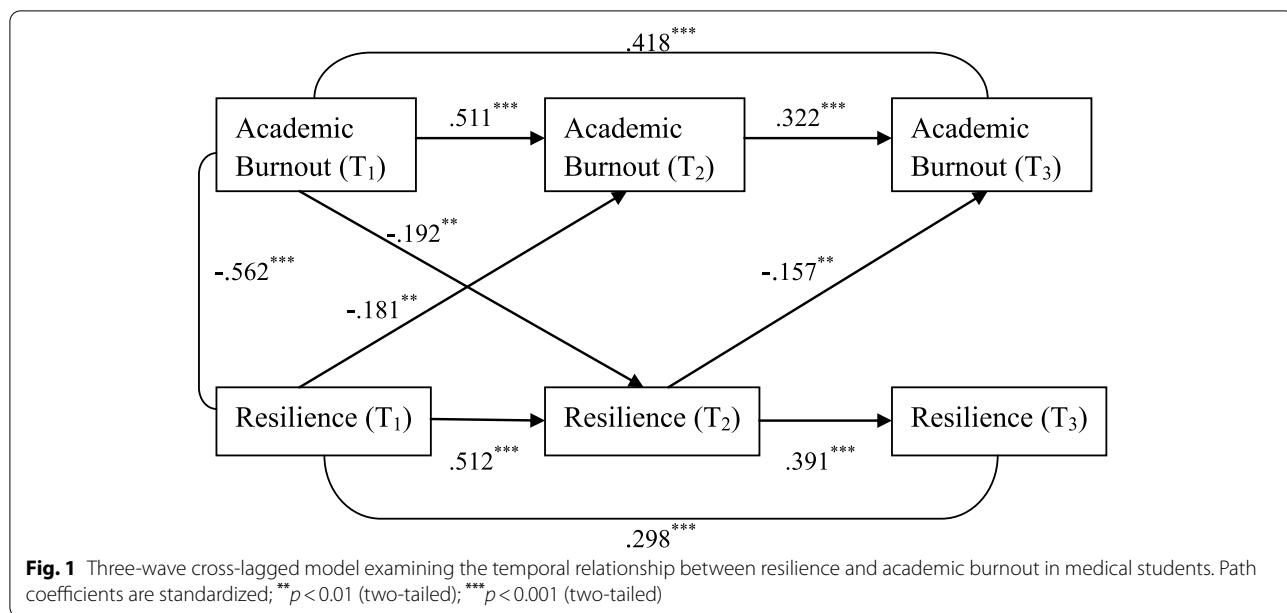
.418$^{***}$

Academic Burnout (T$_1$)

.511$^{***}$

Academic Burnout (T$_2$)

.322$^{***}$

Academic Burnout (T$_3$)

-.192$^{**}$

-.562$^{***}$

-.157$^{**}$

-.181$^{**}$

Resilience (T$_1$)

Resilience (T$_2$)

Resilience (T$_3$)

.512$^{***}$

.391$^{***}$

.298$^{***}$

**Fig. 1** Three-wave cross-lagged model examining the temporal relationship between resilience and academic burnout in medical students. Path coefficients are standardized; $^{**}p < 0.01$ (two-tailed); $^{***}p < 0.001$ (two-tailed)